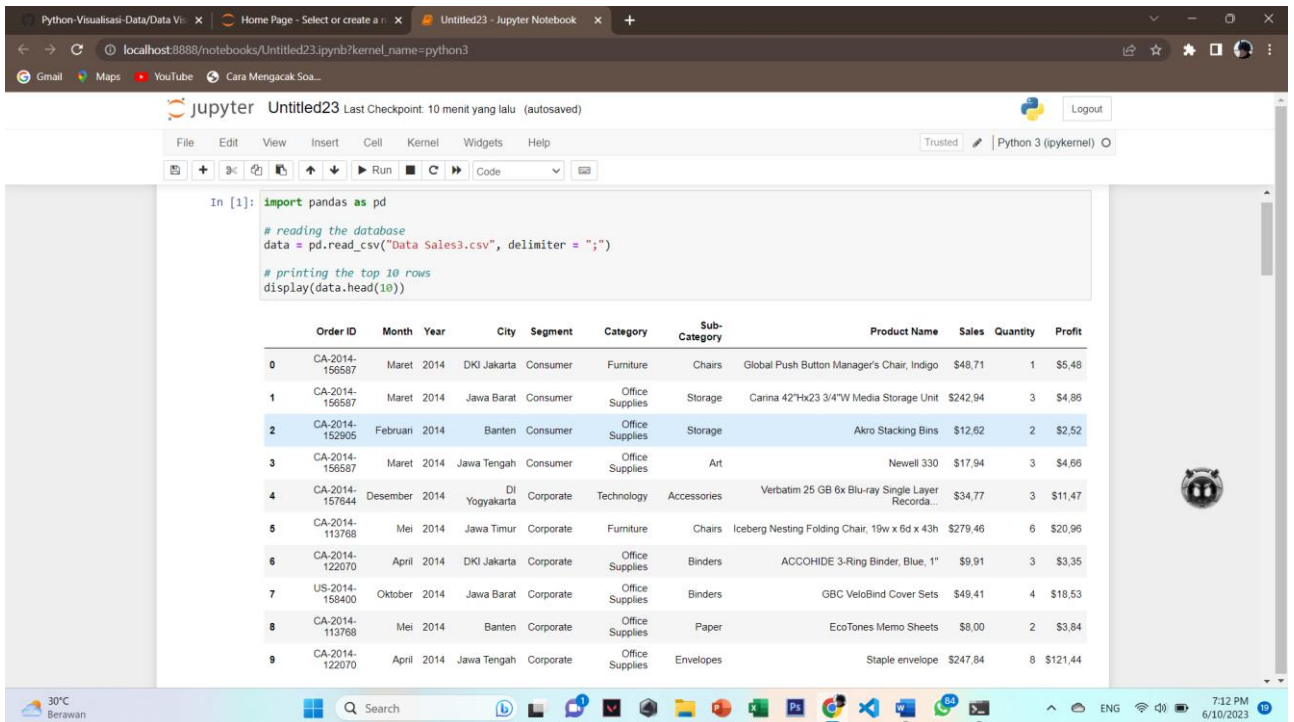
Python-Visualisasi-Data/Data Vis ×
Home Page - Select or create a n ×
Untitled23 - Jupyter Notebook ×
+

localhost:8888/notebooks/Untitled23.ipynb?kernel_name=python3

Gmail Maps YouTube Cara Mengacak Soa...

jupyter Untitled23 Last Checkpoint: 10 menit yang lalu (autosaved)

Logout

File Edit View Insert Cell Kernel Widgets Help

Trusted Python 3 (ipykernel)

Run Code

In [1]: import pandas as pd

# reading the database
data = pd.read_csv("Data Sales3.csv", delimiter = ";")

# printing the top 10 rows
display(data.head(10))

| | Order ID | Month | Year | City | Segment | Category | Sub-Category | Product Name | Sales | Quantity | Profit |
|---|---|---|---|---|---|---|---|---|---|---|---|
| 0 | CA-2014-156587 | Maret | 2014 | DKI Jakarta | Consumer | Furniture | Chairs | Global Push Button Manager's Chair, Indigo | $48,71 | 1 | $5,48 |
| 1 | CA-2014-156587 | Maret | 2014 | Jawa Barat | Consumer | Office Supplies | Storage | Carina 42"Hx23 3/4"W Media Storage Unit | $242,94 | 3 | $4,86 |
| 2 | CA-2014-152905 | Februari | 2014 | Banten | Consumer | Office Supplies | Storage | Akro Stacking Bins | $12,62 | 2 | $2,52 |
| 3 | CA-2014-156587 | Maret | 2014 | Jawa Tengah | Consumer | Office Supplies | Art | Newell 330 | $17,94 | 3 | $4,66 |
| 4 | CA-2014-157644 | Desember | 2014 | DI Yogyakarta | Corporate | Technology | Accessories | Verbatim 25 GB 6x Blu-ray Single Layer Recorda... | $34,77 | 3 | $11,47 |
| 5 | CA-2014-113768 | Mei | 2014 | Jawa Timur | Corporate | Furniture | Chairs | Iceberg Nesting Folding Chair, 19w x 6d x 43h | $279,46 | 6 | $20,96 |
| 6 | CA-2014-122070 | April | 2014 | DKI Jakarta | Corporate | Office Supplies | Binders | ACCOHIDE 3-Ring Binder, Blue, 1" | $9,91 | 3 | $3,35 |
| 7 | US-2014-158400 | Oktober | 2014 | Jawa Barat | Corporate | Office Supplies | Binders | GBC VeloBind Cover Sets | $49,41 | 4 | $18,53 |
| 8 | CA-2014-113768 | Mei | 2014 | Banten | Corporate | Office Supplies | Paper | EcoTones Memo Sheets | $8,00 | 2 | $3,84 |
| 9 | CA-2014-122070 | April | 2014 | Jawa Tengah | Corporate | Office Supplies | Envelopes | Staple envelope | $247,84 | 8 | $121,44 |

30°C
Berawan

Search

84

ENG
7:12 PM
6/10/2023
19